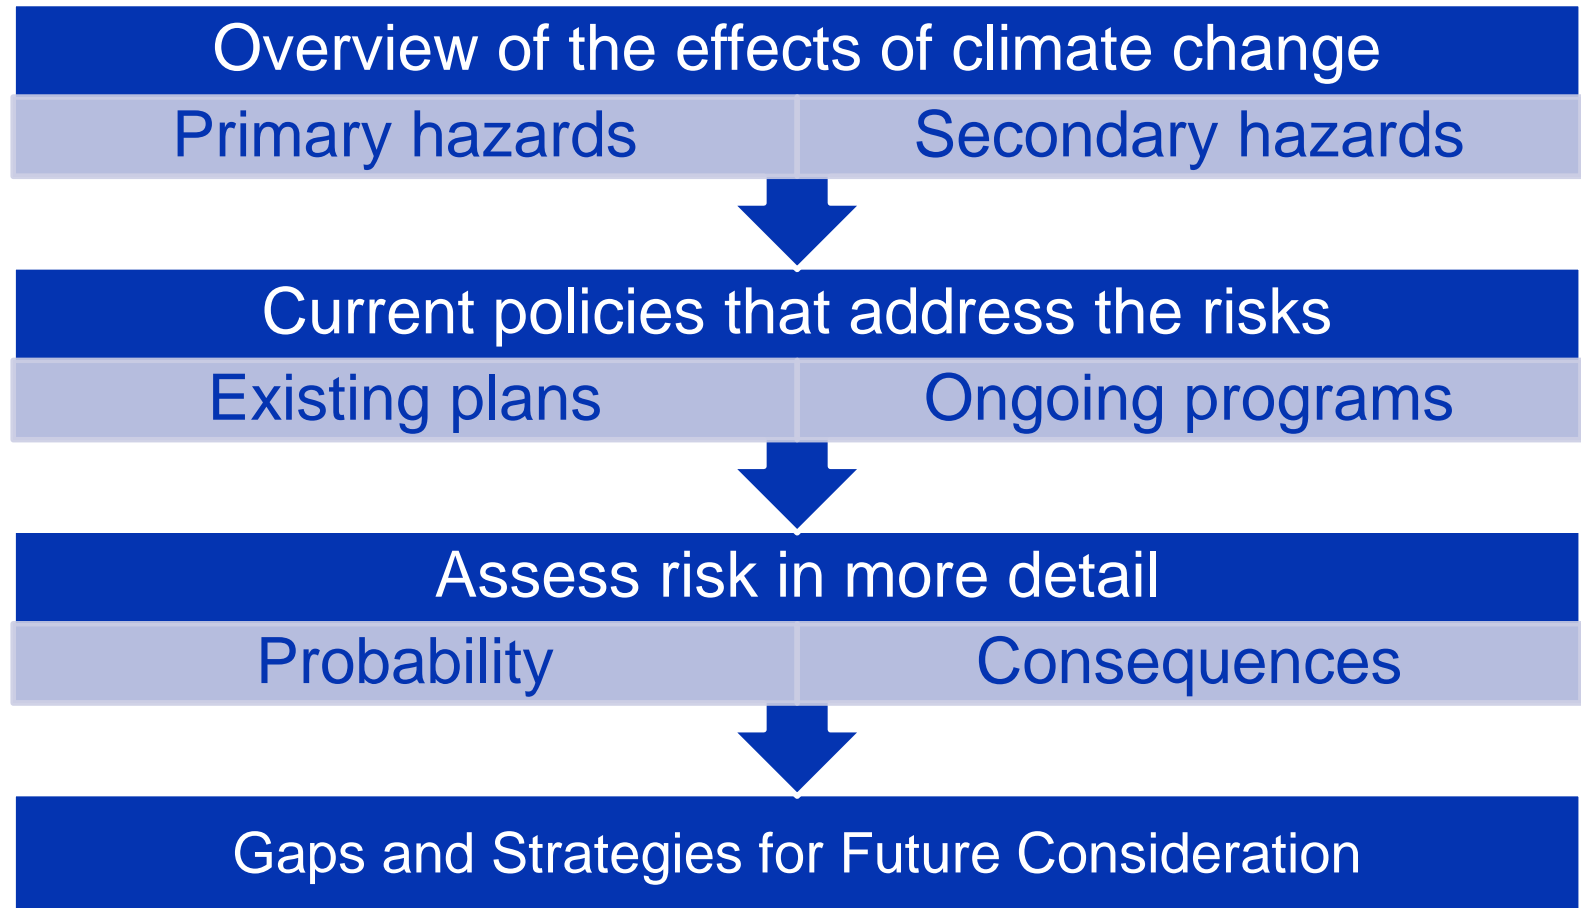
Overview of the effects of climate change

Primary hazards

Secondary hazards

Current policies that address the risks

Existing plans

Ongoing programs

Assess risk in more detail

Probability

Consequences

Gaps and Strategies for Future Consideration